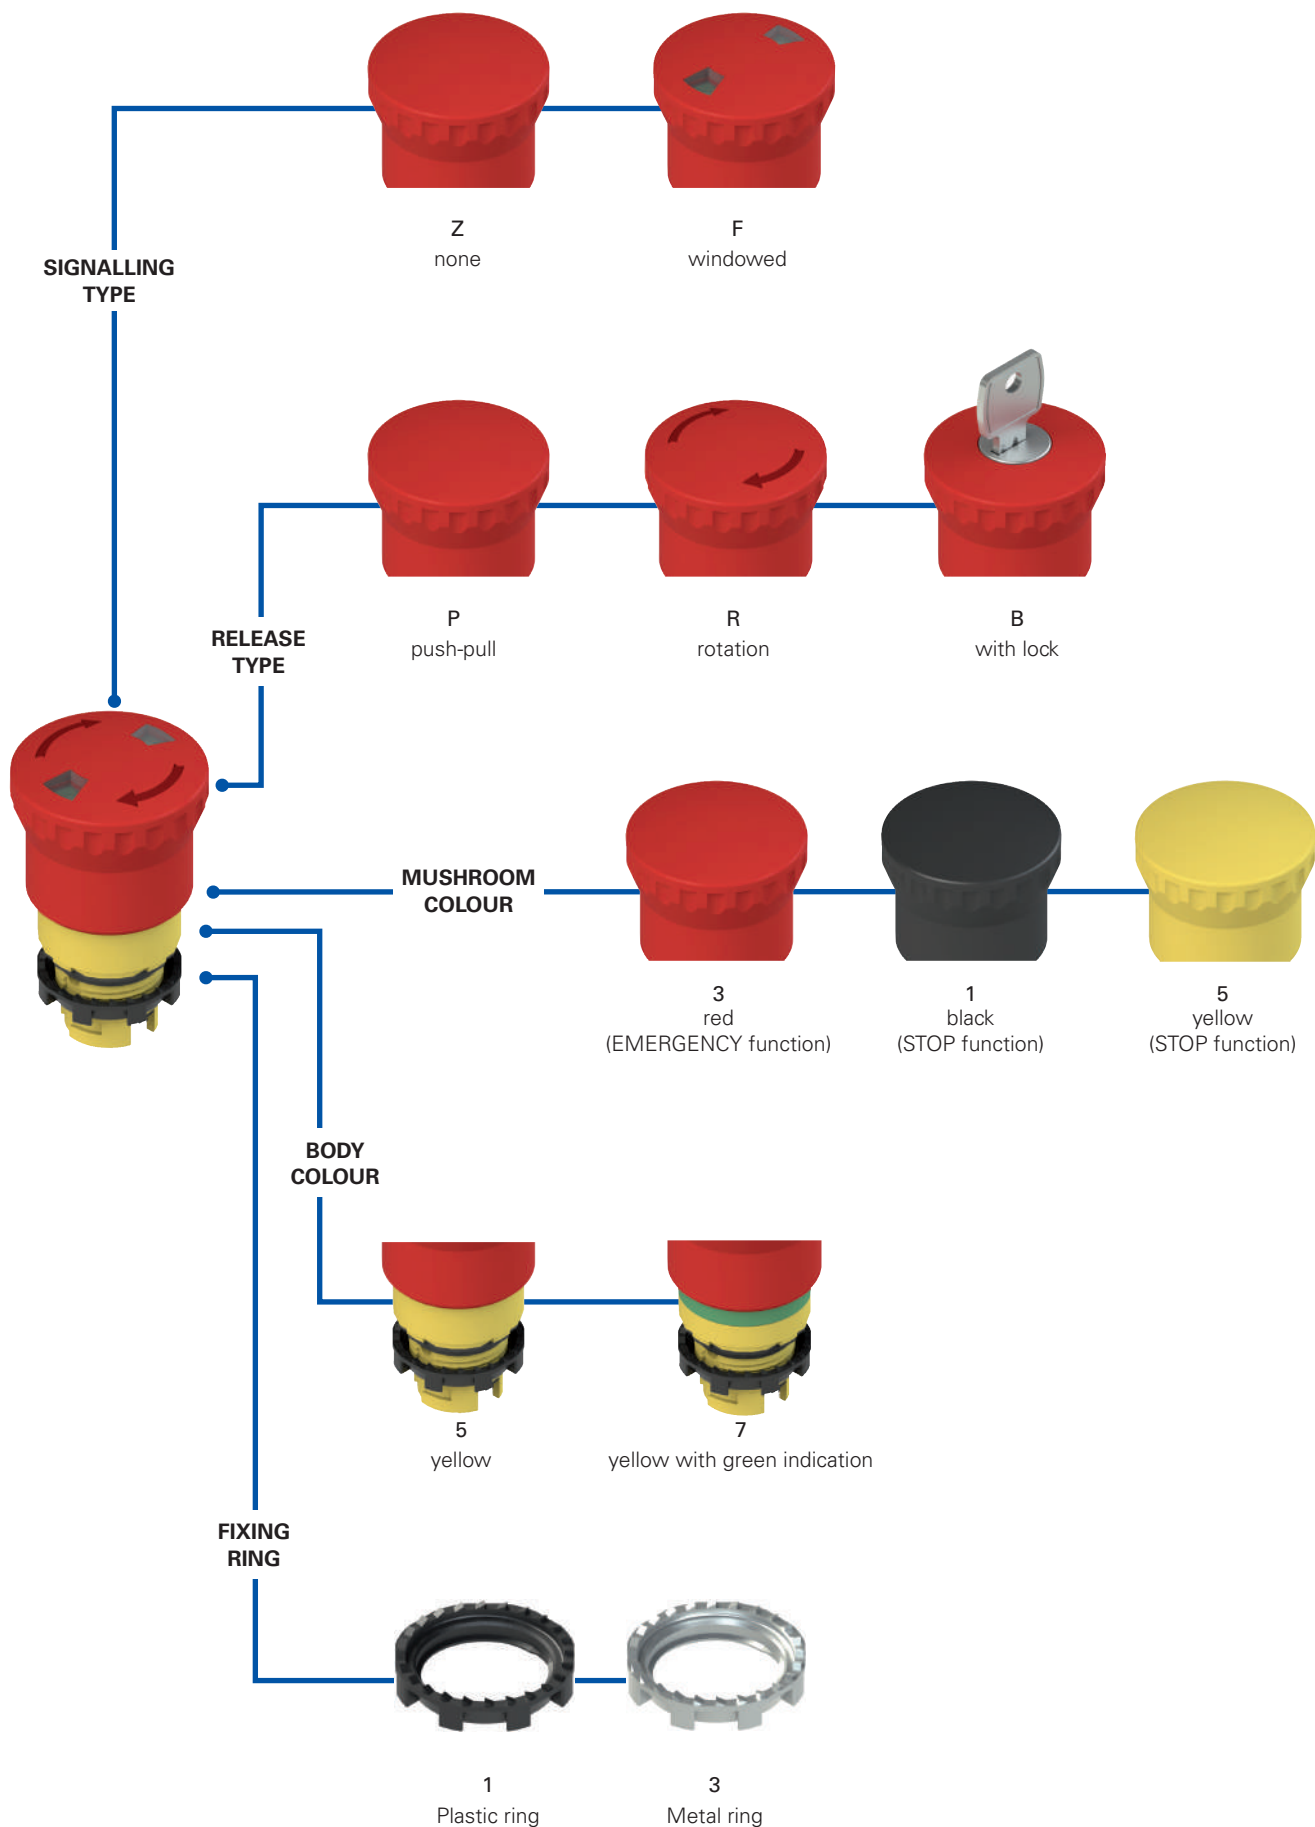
Z
none

F
windowed

SIGNALLING TYPE

P
push-pull

R
rotation

B
with lock

RELEASE TYPE

MUSHROOM COLOUR

3
red
(EMERGENCY function)

1
black
(STOP function)

5
yellow
(STOP function)

BODY COLOUR

5
yellow

7
yellow with green indication

FIXING RING

1
Plastic ring

3
Metal ring